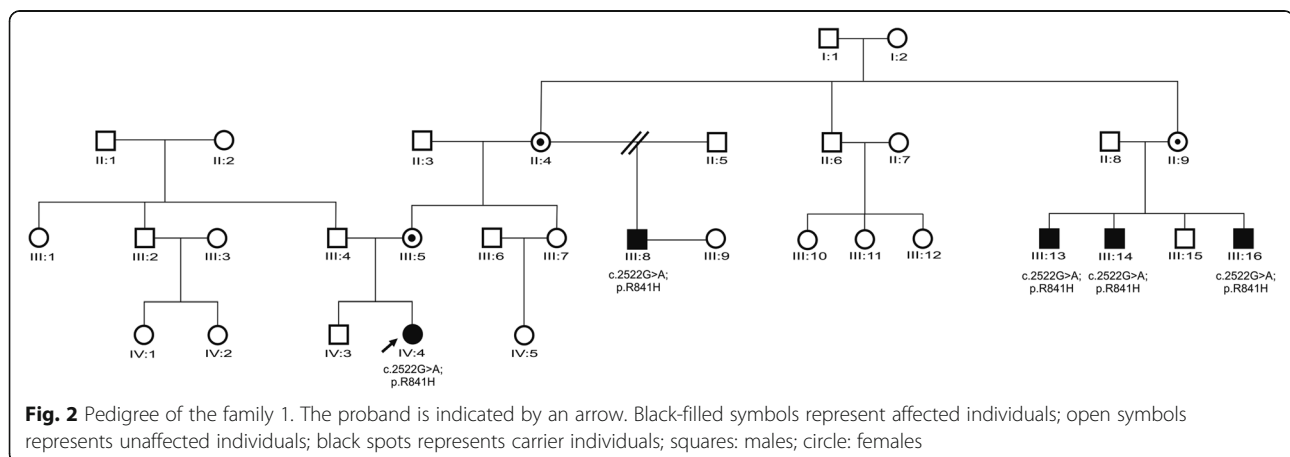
I:1 I:2

II:1 II:2 II:3 II:4 II:5 II:6 II:7 II:8 II:9

III:1 III:2 III:3 III:4 III:5 III:6 III:7 III:8 III:9 III:10 III:11 III:12 III:13 III:14 III:15 III:16

c.2522G>A; p.R841H

c.2522G>A; p.R841H

c.2522G>A; p.R841H

c.2522G>A; p.R841H

IV:1 IV:2 IV:3 IV:4 IV:5

c.2522G>A; p.R841H

**Fig. 2** Pedigree of the family 1. The proband is indicated by an arrow. Black-filled symbols represent affected individuals; open symbols represents unaffected individuals; black spots represents carrier individuals; squares: males; circle: females